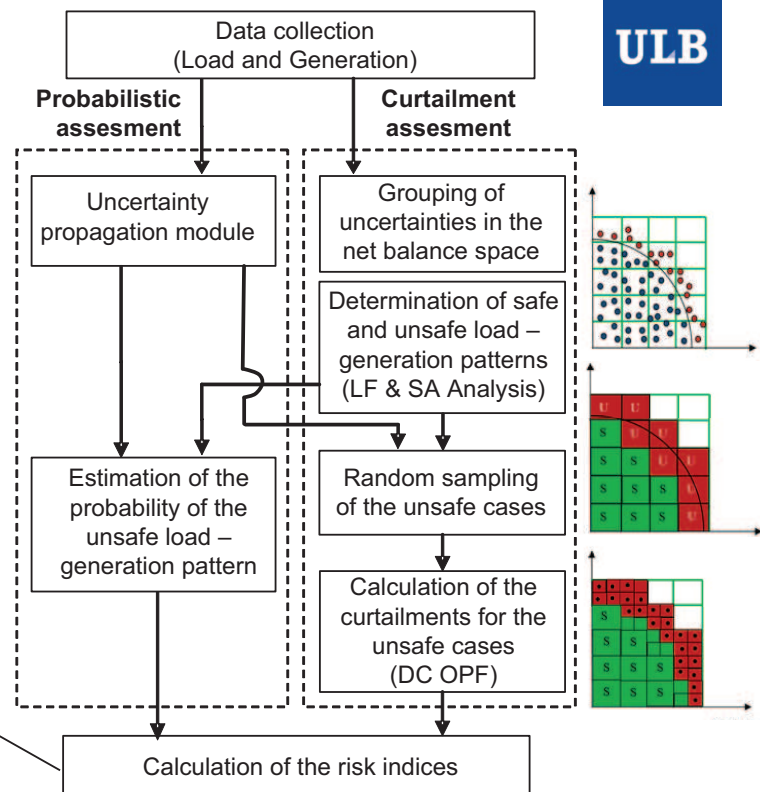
Data collection
(Load and Generation)

ULB

Probabilistic assesment

Curtailment assesment

Uncertainty propagation module

Grouping of uncertainties in the net balance space

Determination of safe and unsafe load – generation patterns (LF & SA Analysis)

U U
S U
S S U U
S S S U
S S S S U

Random sampling of the unsafe cases

Estimation of the probability of the unsafe load – generation pattern

Calculation of the curtailments for the unsafe cases (DC OPF)

S
S S
S S S
S S S

Calculation of the risk indices